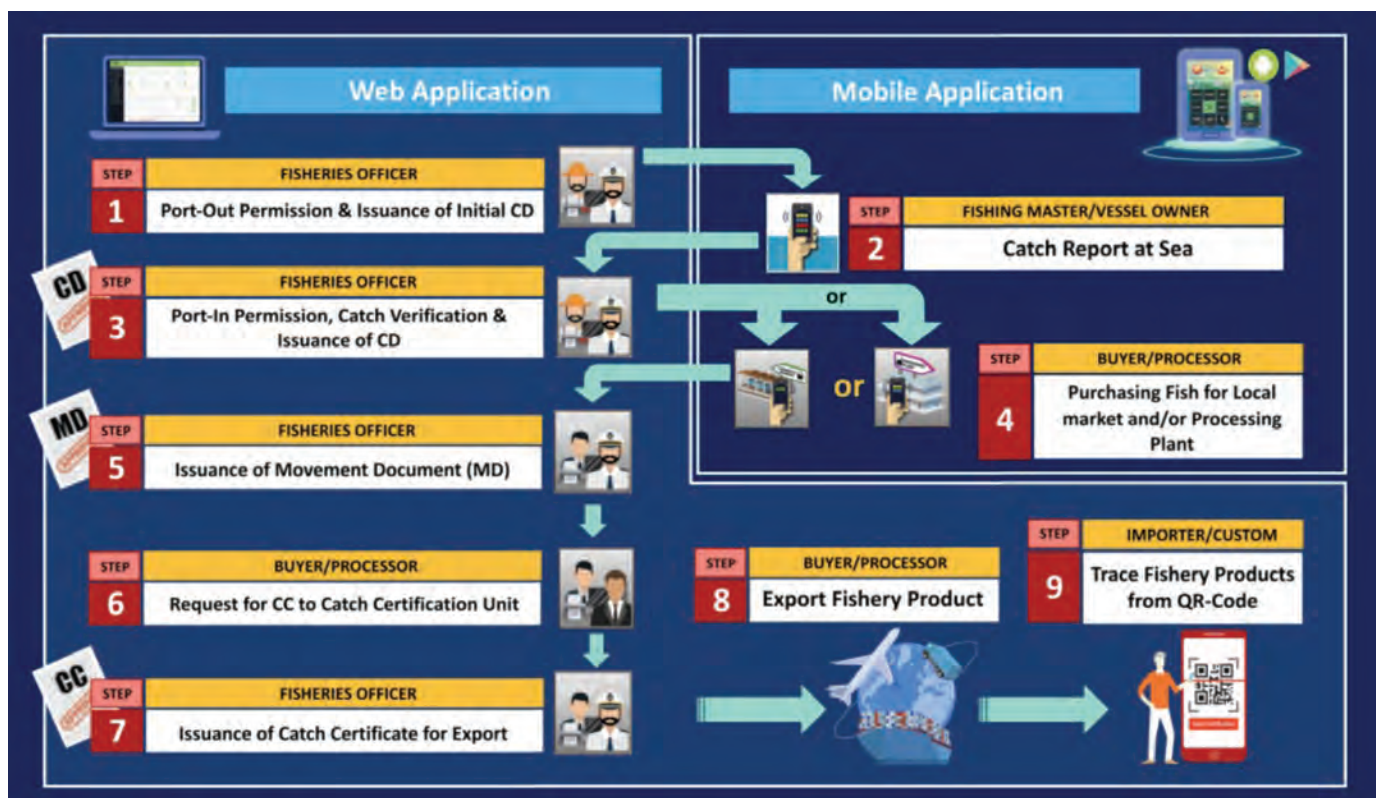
Web Application

Mobile Application

STEP 1
FISHERIES OFFICER
Port-Out Permission & Issuance of Initial CD

STEP 2
FISHING MASTER/VESSEL OWNER
Catch Report at Sea

CD
STEP 3
FISHERIES OFFICER
Port-In Permission, Catch Verification & Issuance of CD

or

or

STEP 4
BUYER/PROCESSOR
Purchasing Fish for Local market and/or Processing Plant

MD
STEP 5
FISHERIES OFFICER
Issuance of Movement Document (MD)

STEP 6
BUYER/PROCESSOR
Request for CC to Catch Certification Unit

CC
STEP 7
FISHERIES OFFICER
Issuance of Catch Certificate for Export

STEP 8
BUYER/PROCESSOR
Export Fishery Product

STEP 9
IMPORTER/CUSTOM
Trace Fishery Products from QR-Code